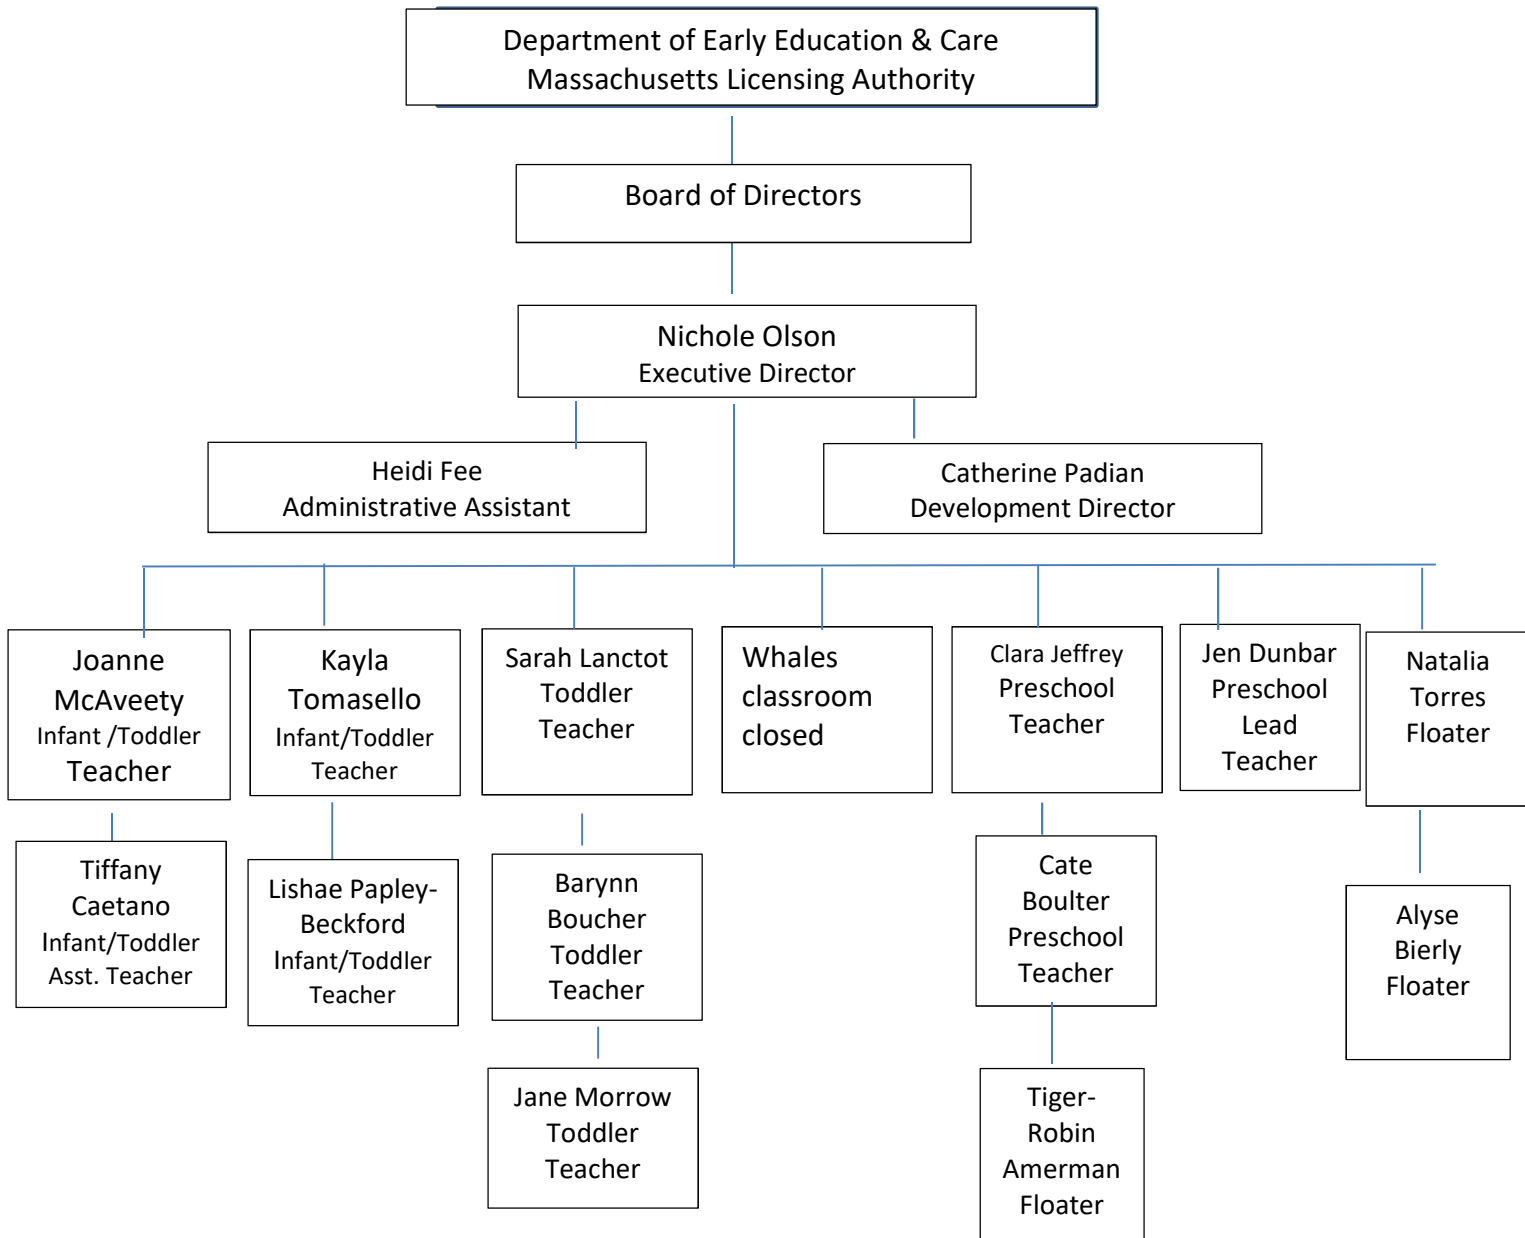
Department of Early Education & Care
Massachusetts Licensing Authority

Board of Directors

Nichole Olson
Executive Director

Heidi Fee
Administrative Assistant

Catherine Padian
Development Director

Joanne McAveety
Infant /Toddler
Teacher

Tiffany Caetano
Infant/Toddler
Asst. Teacher

Kayla Tomasello
Infant/Toddler
Teacher

Lishae Papley-Beckford
Infant/Toddler
Teacher

Sarah Lanctot
Toddler
Teacher

Barynn Boucher
Toddler
Teacher

Jane Morrow
Toddler
Teacher

Whales classroom closed

Clara Jeffrey
Preschool
Teacher

Cate Boulter
Preschool
Teacher

Tiger-Robin Amerman
Floater

Jen Dunbar
Preschool
Lead
Teacher

Natalia Torres
Floater

Alyse Bierly
Floater